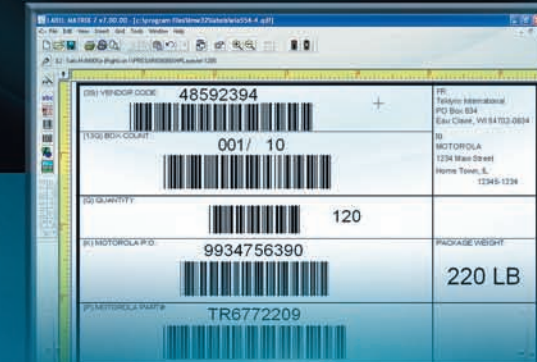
LABEL MATRIX 7 v7.00.00 - [c:\program files\lmw32\labels\ia554-4.qdf]

File Edit View Insert Grid Tools Window Help

(3S) VENDOR CODE 48592394

(13Q) BOX COUNT 001/ 10

(Q) QUANTITY 120

(K) MOTOROLA P.O. 9934756390

(P) MOTOROLA PART# TR6772209

FR:
Teklynx International
PO Box 834
Eau Claire, WI 54702-0834

to:
MOTOROLA
1234 Main Street
Home Town, IL
12345-1234

PACKAGE WEIGHT
220 LB